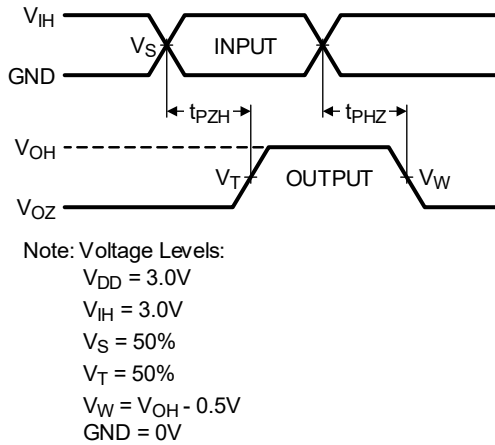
$V_{IH}$

$V_S$

INPUT

GND

$t_{PZH}$

$t_{PHZ}$

$V_{OH}$

$V_T$

OUTPUT

$V_W$

$V_{OZ}$

Note: Voltage Levels:
$V_{DD}$ = 3.0V
$V_{IH}$ = 3.0V
$V_S$ = 50%
$V_T$ = 50%
$V_W$ = $V_{OH}$ - 0.5V
GND = 0V